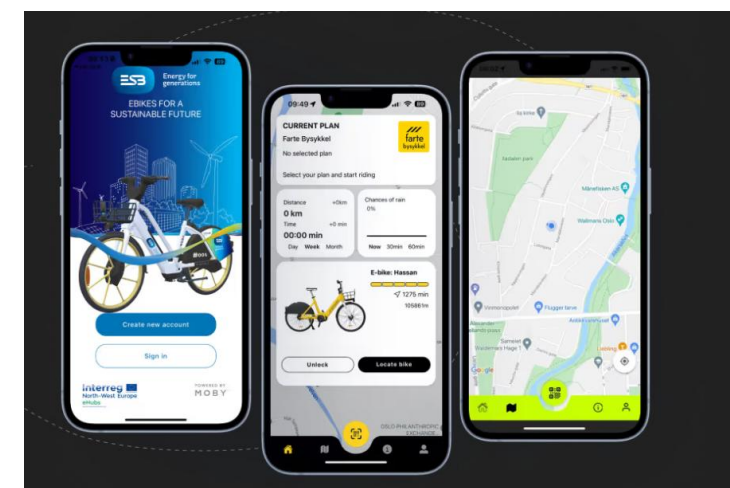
ESB Energy for generations

EBIKES FOR A SUSTAINABLE FUTURE

Create new account

Sign in

Interreg North-West Europe eHubs

POWERED BY MOBY

09:49

CURRENT PLAN

Farte Bysykkel

No selected plan

farte bysykkel

Select your plan and start riding

Distance +0km

0 km

Time +0 min

00:00 min

Day Week Month

Chances of rain

0%

Now 30min 60min

E-bike: Hassan

1275 min

10586/ns

Unlock

Locate bike

OSLO PHILANTHROPIC EXCHANGE

Google